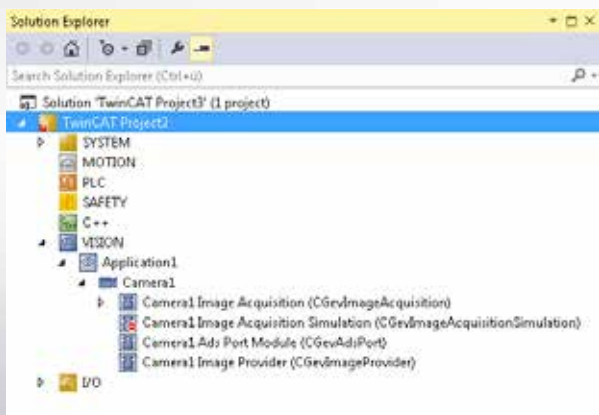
Solution Explorer

Search Solution Explorer (Ctrl+ü)

Solution 'TwinCAT Project3' (1 project)
TwinCAT Project3
SYSTEM
MOTION
PLC
SAFETY
C++
VISION
Application1
Camera1
Camera1 Image Acquisition (CGevImageAcquisition)
Camera1 Image Acquisition Simulation (CGevImageAcquisitionSimulation)
Camera1 Ads Port Module (CGevAdsPort)
Camera1 Image Provider (CGevImageProvider)
I/O